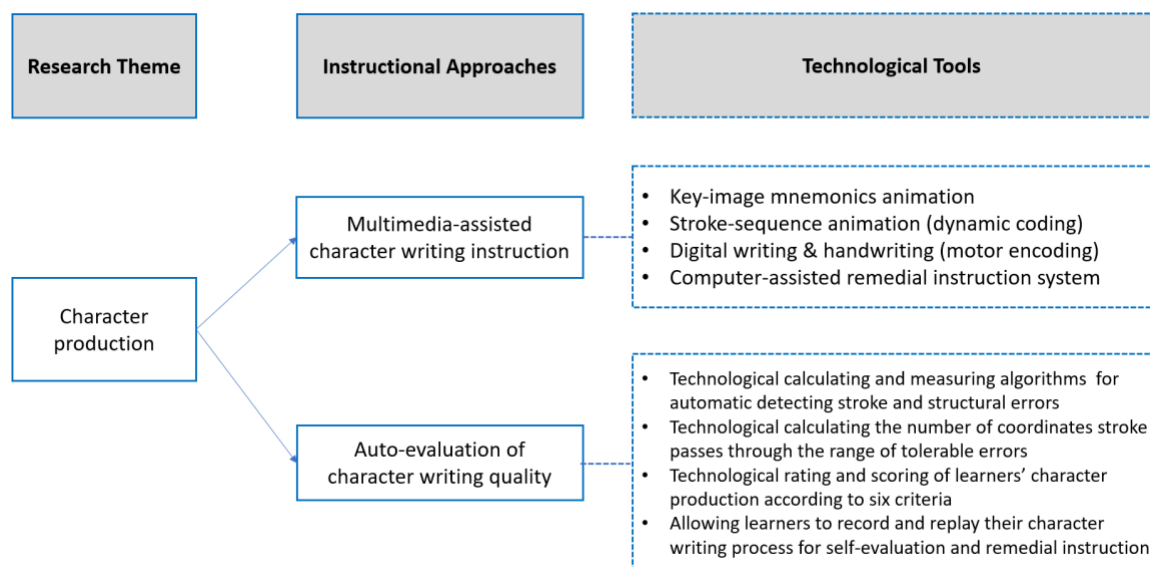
Research Theme

Instructional Approaches

Technological Tools

Character production

Multimedia-assisted character writing instruction

- Key-image mnemonics animation
- Stroke-sequence animation (dynamic coding)
- Digital writing & handwriting (motor encoding)
- Computer-assisted remedial instruction system

Auto-evaluation of character writing quality

- Technological calculating and measuring algorithms for automatic detecting stroke and structural errors
- Technological calculating the number of coordinates stroke passes through the range of tolerable errors
- Technological rating and scoring of learners' character production according to six criteria
- Allowing learners to record and replay their character writing process for self-evaluation and remedial instruction